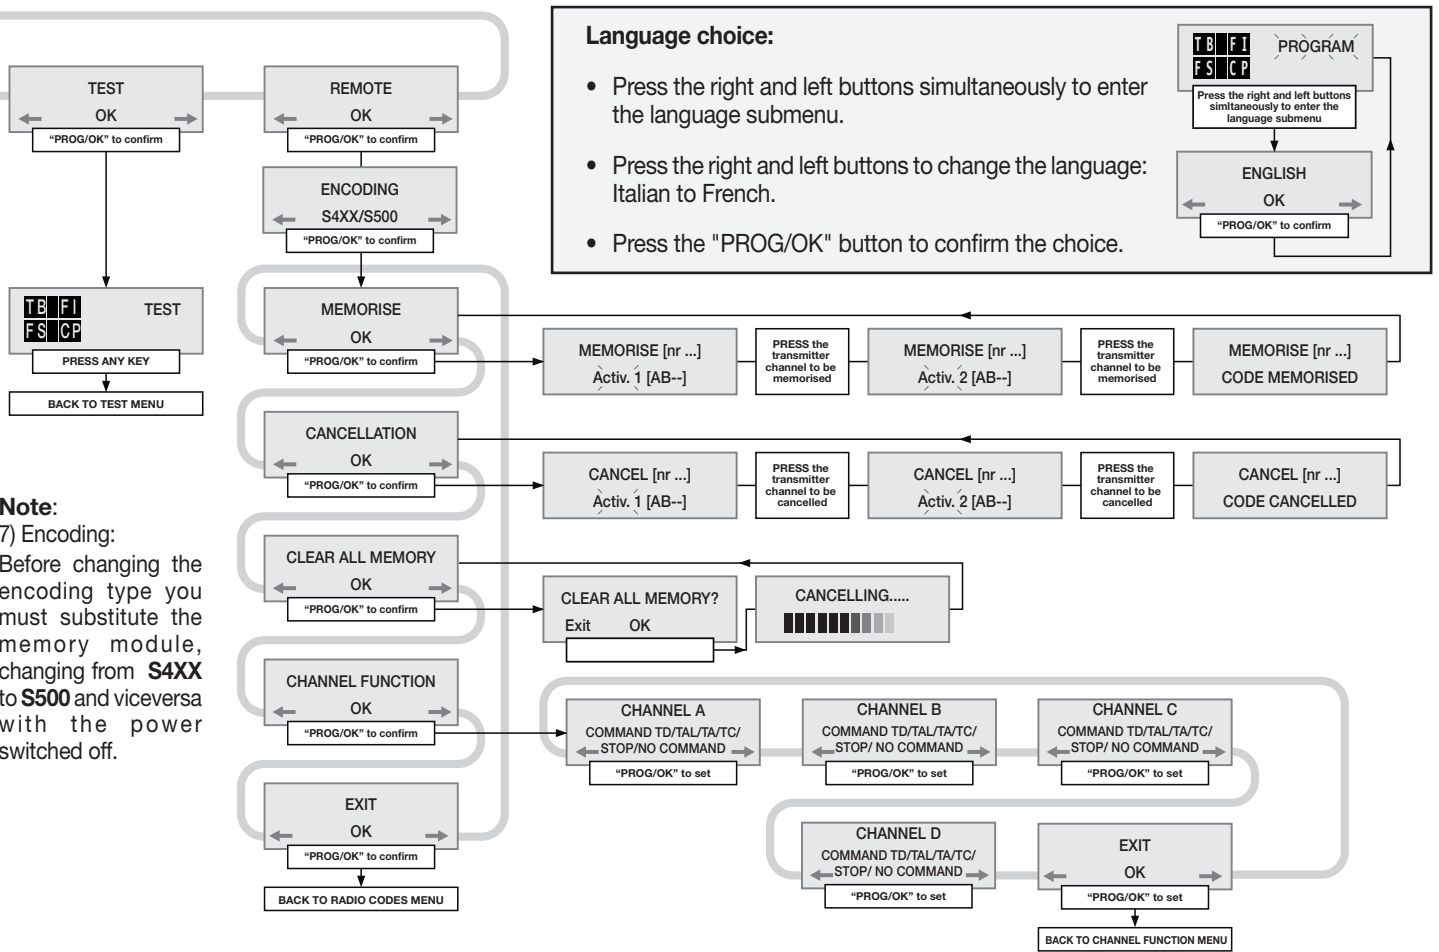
TEST
OK
"PROG/OK" to confirm

REMOTE
OK
"PROG/OK" to confirm

ENCODING
S4XX/S500
"PROG/OK" to confirm

TB FI
FS CP
TEST
PRESS ANY KEY
BACK TO TEST MENU

MEMORISE
OK
"PROG/OK" to confirm

CANCELLATION
OK
"PROG/OK" to confirm

CLEAR ALL MEMORY
OK
"PROG/OK" to confirm

CHANNEL FUNCTION
OK
"PROG/OK" to confirm

EXIT
OK
"PROG/OK" to confirm
BACK TO RADIO CODES MENU

Note:
7) Encoding:
Before changing the encoding type you must substitute the memory module, changing from **S4XX** to **S500** and viceversa with the power switched off.

Language choice:
• Press the right and left buttons simultaneously to enter the language submenu.
• Press the right and left buttons to change the language: Italian to French.
• Press the "PROG/OK" button to confirm the choice.

TB FI
FS CP
PROGRAM
Press the right and left buttons simltaneously to enter the language submenu
ENGLISH
OK
"PROG/OK" to confirm

MEMORISE [nr ...]
Activ. 1 [AB--]
PRESS the transmitter channel to be memorised
MEMORISE [nr ...]
Activ. 2 [AB--]
PRESS the transmitter channel to be memorised
MEMORISE [nr ...]
CODE MEMORISED

CANCEL [nr ...]
Activ. 1 [AB--]
PRESS the transmitter channel to be cancelled
CANCEL [nr ...]
Activ. 2 [AB--]
PRESS the transmitter channel to be cancelled
CANCEL [nr ...]
CODE CANCELLED

CLEAR ALL MEMORY?
Exit OK
CANCELLING.....

CHANNEL A
COMMAND TD/TAL/TA/TC/
STOP/NO COMMAND
"PROG/OK" to set

CHANNEL B
COMMAND TD/TAL/TA/TC/
STOP/ NO COMMAND
"PROG/OK" to set

CHANNEL C
COMMAND TD/TAL/TA/TC/
STOP/ NO COMMAND
"PROG/OK" to set

CHANNEL D
COMMAND TD/TAL/TA/TC/
STOP/ NO COMMAND
"PROG/OK" to set

EXIT
OK
"PROG/OK" to set
BACK TO CHANNEL FUNCTION MENU